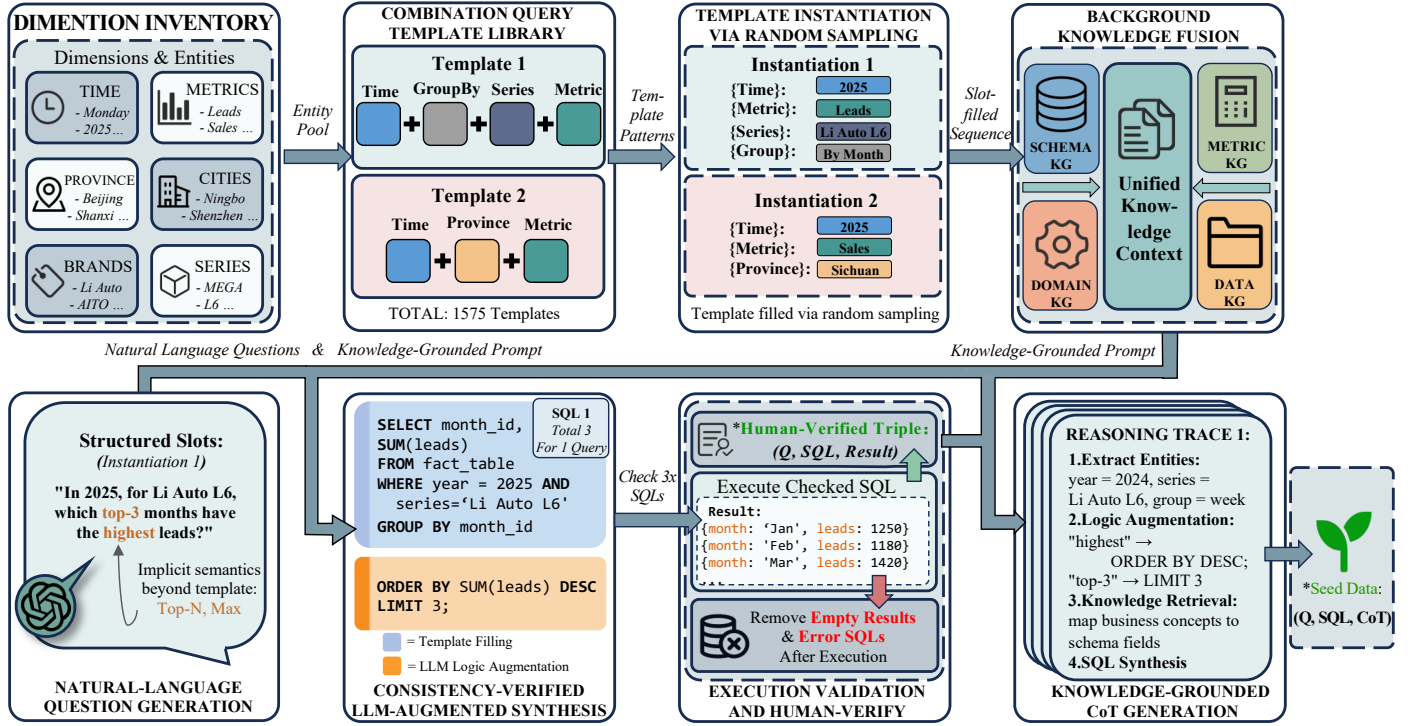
DIMENTION INVENTORY

Dimensions & Entities

TIME
- Monday
- 2025 ...

METRICS
- Leads
- Sales ...

PROVINCE
- Beijing
- Shanxi ...

CITIES
- Ningbo
- Shenzhen ...

BRANDS
- Li Auto
AITO ...

SERIES
- MEGA
- L6 ...

Entity Pool

COMBINATION QUERY TEMPLATE LIBRARY

Template 1

Time GroupBy Series Metric

Template 2

Time Province Metric

TOTAL: 1575 Templates

Template Patterns

TEMPLATE INSTANTIATION VIA RANDOM SAMPLING

Instantiation 1

{Time}: 2025
{Metric}: Leads
{Series}: Li Auto L6
{Group}: By Month

Instantiation 2

{Time}: 2025
{Metric}: Sales
{Province}: Sichuan

Template filled via random sampling

Slot-filled Sequence

BACKGROUND KNOWLEDGE FUSION

SCHEMA KG

Unified Knowledge Context

METRIC KG

DOMAIN KG

DATA KG

Natural Language Questions & Knowledge-Grounded Prompt

Knowledge-Grounded Prompt

Structured Slots:
(Instantiation 1)

"In 2025, for Li Auto L6, which top-3 months have the highest leads?"

Implicit semantics beyond template:
Top-N, Max

NATURAL-LANGUAGE QUESTION GENERATION

SELECT month_id,
SUM(leads)
FROM fact_table
WHERE year = 2025 AND
series='Li Auto L6'
GROUP BY month_id

SQL 1
Total 3
For 1 Query

ORDER BY SUM(leads) DESC
LIMIT 3;

= Template Filling
= LLM Logic Augmentation

CONSISTENCY-VERIFIED LLM-AUGMENTED SYNTHESIS

Check 3x SQLs

*Human-Verified Triple:
(Q, SQL, Result)

Execute Checked SQL

Result:
{month: 'Jan', leads: 1250}
{month: 'Feb', leads: 1180}
{month: 'Mar', leads: 1420}

Remove Empty Results & Error SQLs After Execution

EXECUTION VALIDATION AND HUMAN-VERIFY

REASONING TRACE 1:
1.Extract Entities:
year = 2024, series = Li Auto L6, group = week
2.Logic Augmentation:
"highest" → ORDER BY DESC;
"top-3" → LIMIT 3
3.Knowledge Retrieval:
map business concepts to schema fields
4.SQL Synthesis

KNOWLEDGE-GROUNDED CoT GENERATION

*Seed Data:
(Q, SQL, CoT)